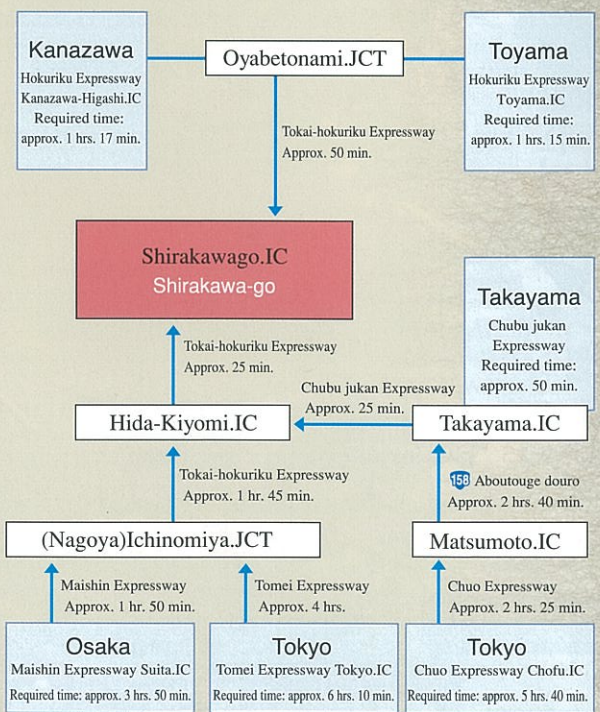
Kanazawa
Hokuriku Expressway
Kanazawa-Higashi.IC
Required time:
approx. 1 hrs. 17 min.

Oyabetonami.JCT

Toyama
Hokuriku Expressway
Toyama.IC
Required time:
approx. 1 hrs. 15 min.

Tokai-hokuriku Expressway
Approx. 50 min.

Shirakawago.IC
Shirakawa-go

Takayama
Chubu jukan
Expressway
Required time:
approx. 50 min.

Tokai-hokuriku Expressway
Approx. 25 min.

Chubu jukan Expressway
Approx. 25 min.

Hida-Kiyomi.IC

Takayama.IC

Tokai-hokuriku Expressway
Approx. 1 hr. 45 min.

158 Aboutouge douro
Approx. 2 hrs. 40 min.

(Nagoya)Ichinomiya.JCT

Matsumoto.IC

Maishin Expressway
Approx. 1 hr. 50 min.

Tomei Expressway
Approx. 4 hrs.

Chuo Expressway
Approx. 2 hrs. 25 min.

Osaka
Maishin Expressway Suita.IC
Required time: approx. 3 hrs. 50 min.

Tokyo
Tomei Expressway Tokyo.IC
Required time: approx. 6 hrs. 10 min.

Tokyo
Chuo Expressway Chofu.IC
Required time: approx. 5 hrs. 40 min.